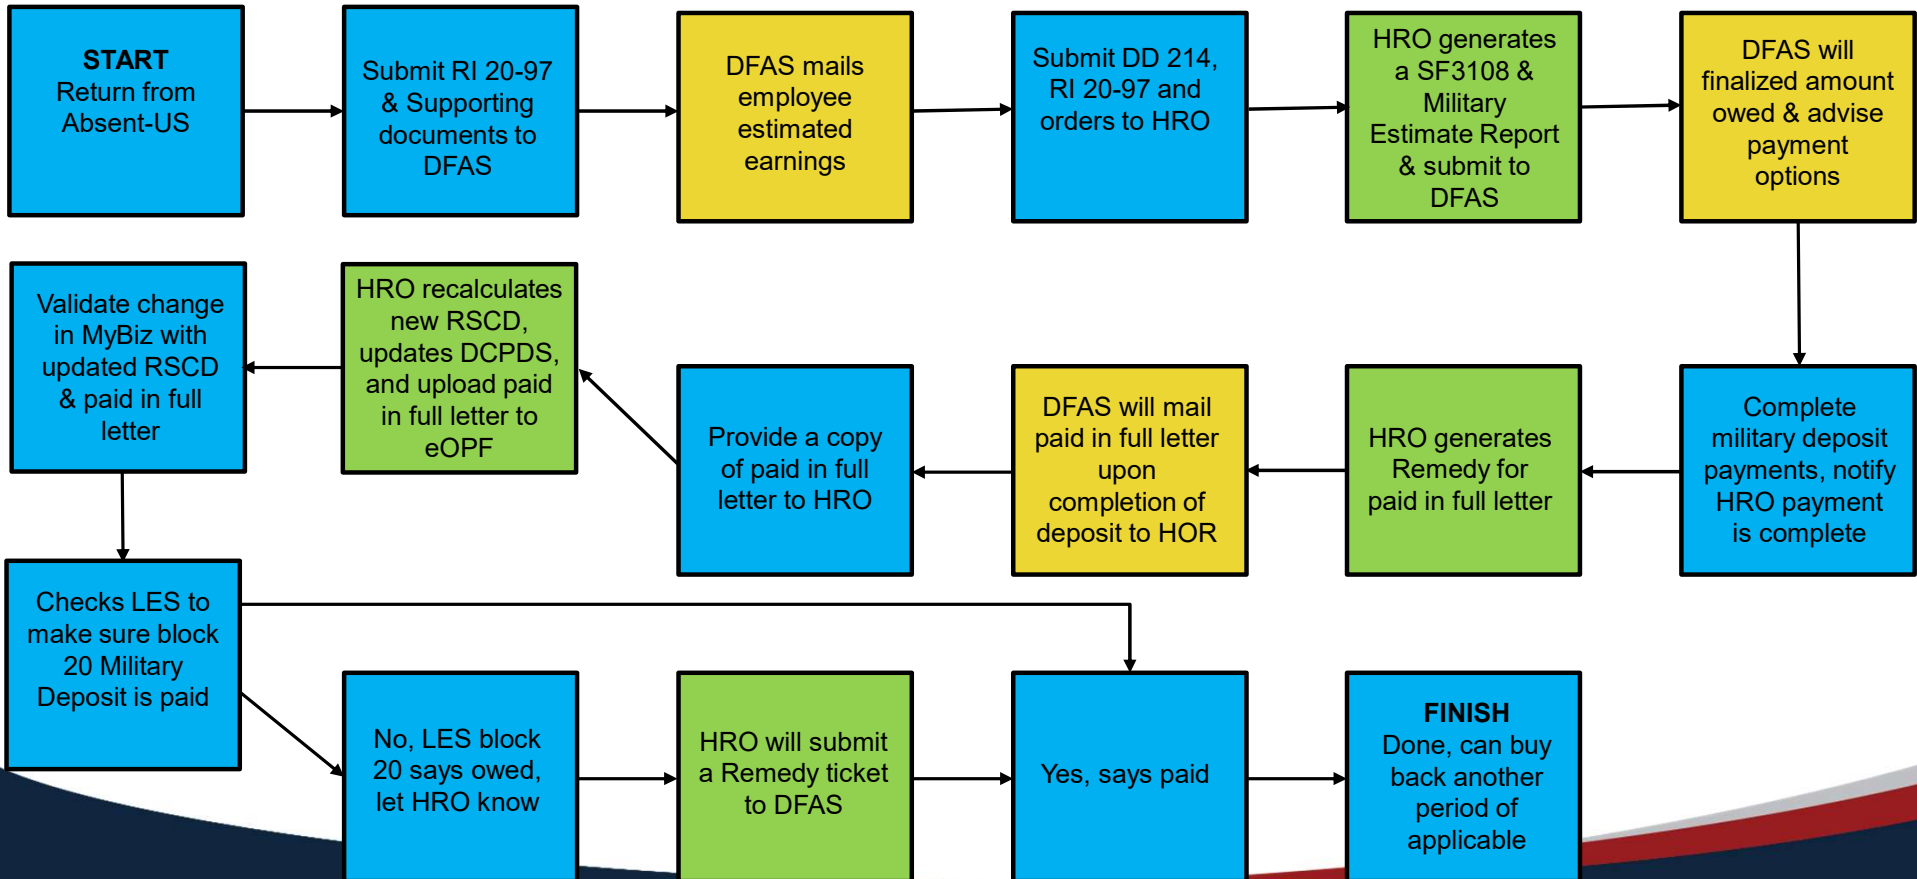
START
Return from Absent-US

Submit RI 20-97 & Supporting documents to DFAS

DFAS mails employee estimated earnings

Submit DD 214, RI 20-97 and orders to HRO

HRO generates a SF3108 & Military Estimate Report & submit to DFAS

DFAS will finalized amount owed & advise payment options

Complete military deposit payments, notify HRO payment is complete

HRO generates Remedy for paid in full letter

DFAS will mail paid in full letter upon completion of deposit to HOR

Provide a copy of paid in full letter to HRO

HRO recalculates new RSCD, updates DCPDS, and upload paid in full letter to eOPF

Validate change in MyBiz with updated RSCD & paid in full letter

Checks LES to make sure block 20 Military Deposit is paid

No, LES block 20 says owed, let HRO know

HRO will submit a Remedy ticket to DFAS

Yes, says paid

FINISH
Done, can buy back another period of applicable